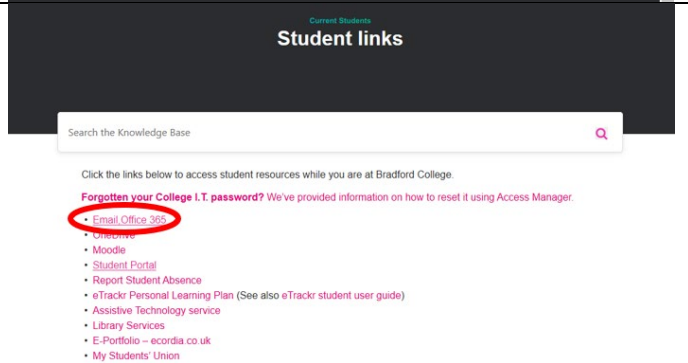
Current Students

Student links

Search the Knowledge Base

Click the links below to access student resources while you are at Bradford College.

Forgotten your College I.T. password? We've provided information on how to reset it using Access Manager.

- Email Office 365
- OneDrive
- Moodle
- Student Portal
- Report Student Absence
- eTrackr Personal Learning Plan (See also eTrackr student user guide)
- Assistive Technology service
- Library Services
- E-Portfolio – ecordia.co.uk
- My Students' Union